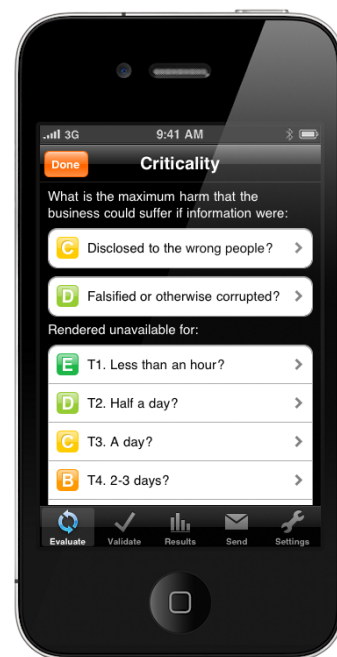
3G 9:41 AM

Done Criticality

What is the maximum harm that the business could suffer if information were:

C Disclosed to the wrong people?

D Falsified or otherwise corrupted?

Rendered unavailable for:

E T1. Less than an hour?

D T2. Half a day?

C T3. A day?

B T4. 2-3 days?

Evaluate Validate Results Send Settings